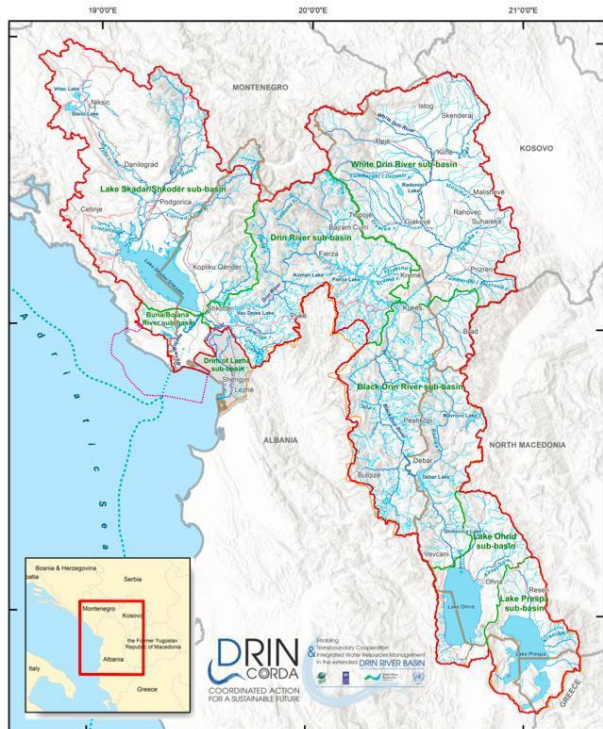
19°0'0"E
20°0'0"E
21°0'0"E

MONTENEGRO
KOSOVO
ALBANIA
NORTH MACEDONIA
GREECE

Adriatic Sea

Niksic
Danilograd
Podgorica
Cetinje
Lake Skadar/Shkodër sub-basin
Koplik
Gender
Shkodër
Buna/Bojana River sub-basin
Drini of Lezha sub-basin
Shëngjin
Lezhë
Vau Dejes Lake
Drin River sub-basin
Fierza
Fierza Lake
Bajram Curri
Tropojë
Koman Lake
Pukë
Kukës
White Drin River sub-basin
Istog
Skenderaj
Klinë
Gjakovë
Rahovec
Suharekë
Malishevë
Prizren
Radoniqi Lake
Black Drin River sub-basin
Peshkopi
Debar
Debar Lake
Bulqizë
Mavrovo Lake
Lake Ohrid sub-basin
Lake Ohrid
Ohrid
Vevcani
Lake Prespa sub-basin
Lake Prespa
Resen

Bosnia & Herzegovina
Serbia
Montenegro
Kosovo
Albania
the Former Yugoslav Republic of Macedonia
Italy
Greece

DRIN CORDA
COORDINATED ACTION FOR A SUSTAINABLE FUTURE
Enabling Transboundary Cooperation & Integrated Water Resources Management in the extended DRIN RIVER BASIN